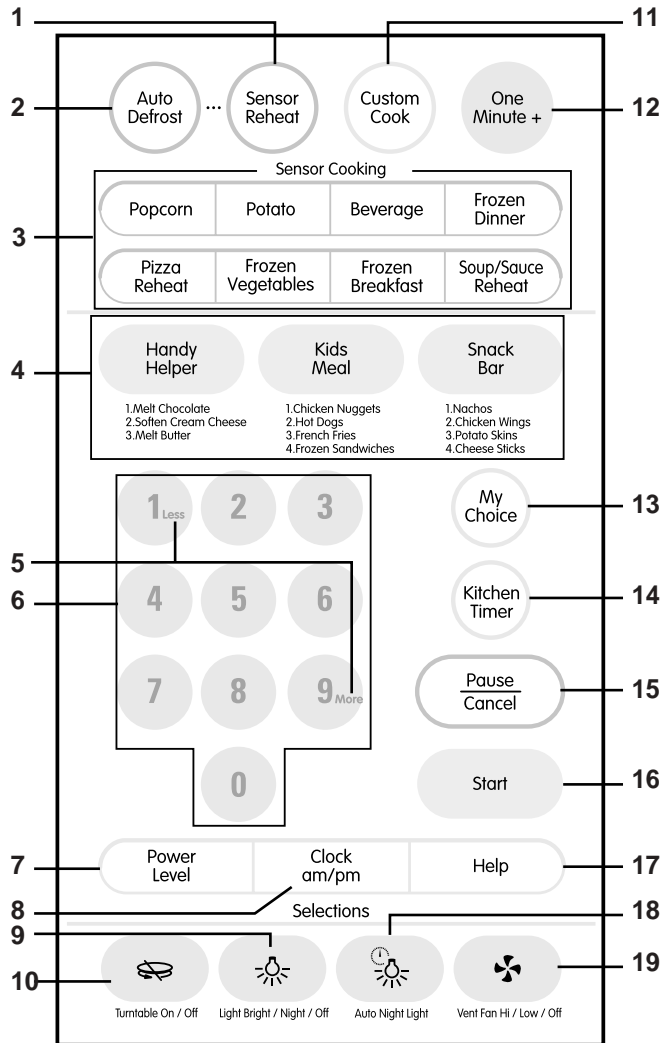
1
11
2
Auto Defrost
...
Sensor Reheat
Custom Cook
One Minute +
12

Sensor Cooking
3

| Popcorn | Potato | Beverage | Frozen Dinner |
|---|---|---|---|
| Pizza Reheat | Frozen Vegetables | Frozen Breakfast | Soup/Sauce Reheat |

4
Handy Helper
1.Melt Chocolate
2.Soften Cream Cheese
3.Melt Butter

Kids Meal
1.Chicken Nuggets
2.Hot Dogs
3.French Fries
4.Frozen Sandwiches

Snack Bar
1.Nachos
2.Chicken Wings
3.Potato Skins
4.Cheese Sticks

1 Less
2
3
My Choice
13
5
6
4
5
6
Kitchen Timer
14
7
8
9 More
Pause
Cancel
15
0
Start
16
7
Power Level
Clock am/pm
Help
17
8
Selections
18
9
10
19
Turntable On / Off
Light Bright / Night / Off
Auto Night Light
Vent Fan Hi / Low / Off